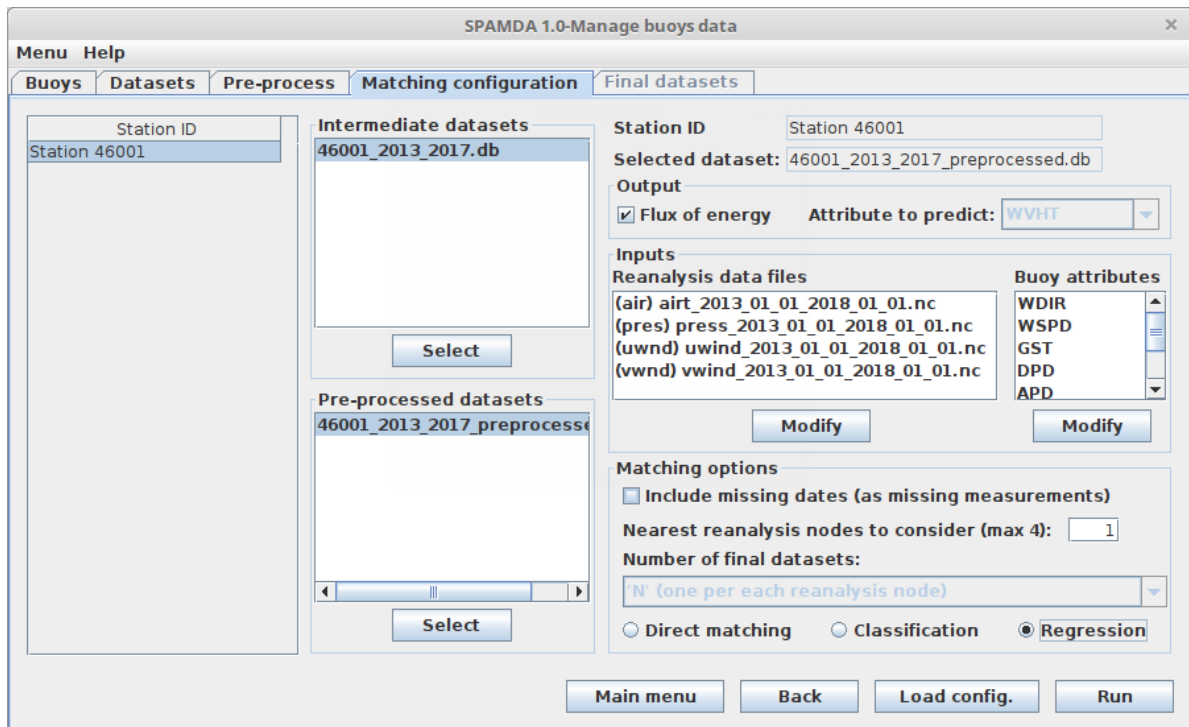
SPAMDA 1.0-Manage buoys data

×

Menu Help

Buoys | Datasets | Pre-process | Matching configuration | Final datasets

Station ID

Station 46001

Intermediate datasets

46001_2013_2017.db

Select

Pre-processed datasets

46001_2013_2017_preprocesse

Select

Station ID Station 46001

Selected dataset: 46001_2013_2017_preprocessed.db

Output

Flux of energy Attribute to predict: WVHT

Inputs

Reanalysis data files

(air) airt_2013_01_01_2018_01_01.nc
(pres) press_2013_01_01_2018_01_01.nc
(uwnd) uwind_2013_01_01_2018_01_01.nc
(vwnd) vwind_2013_01_01_2018_01_01.nc

Modify

Buoy attributes

WDIR
WSPD
GST
DPD
APD

Modify

Matching options

Include missing dates (as missing measurements)

Nearest reanalysis nodes to consider (max 4): 1

Number of final datasets:

'N' (one per each reanalysis node)

Direct matching Classification Regression

Main menu | Back | Load config. | Run